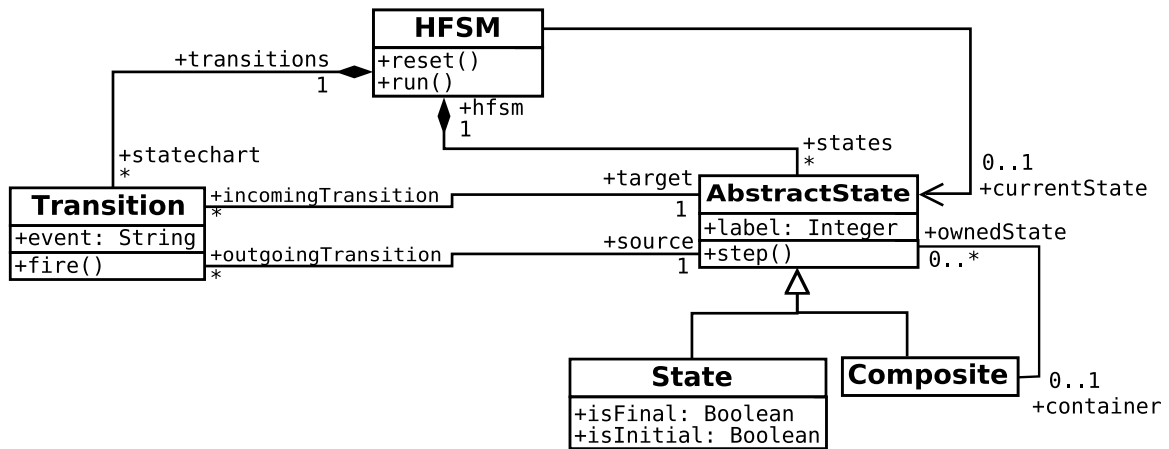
HFSM
+reset()
+run()

+transitions
1

+hfsm
1

+states
*

0..1
+currentState

+statechart
*

Transition
+event: String
+fire()

+incomingTransition
*

+target
1

+outgoingTransition
*

+source
1

AbstractState
+label: Integer
+step()

+ownedState
0..*

State
+isFinal: Boolean
+isInitial: Boolean

Composite

0..1
+container